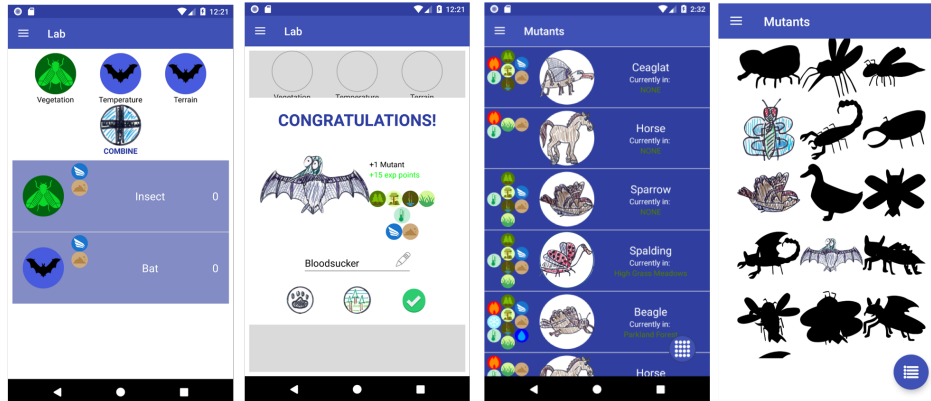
12:21

Lab

Vegetation Temperature Terrain

COMBINE

Insect 0

Bat 0

12:21

Lab

Vegetation Temperature Terrain

CONGRATULATIONS!

+1 Mutant
+15 exp points

Bloodsucker

2:32

Mutants

Ceaglat
Currently in:
NONE

Horse
Currently in:
NONE

Sparrow
Currently in:
NONE

Spalding
Currently in:
High Grass Meadows

Beagle
Currently in:
Parkland Forest

Horse

Mutants